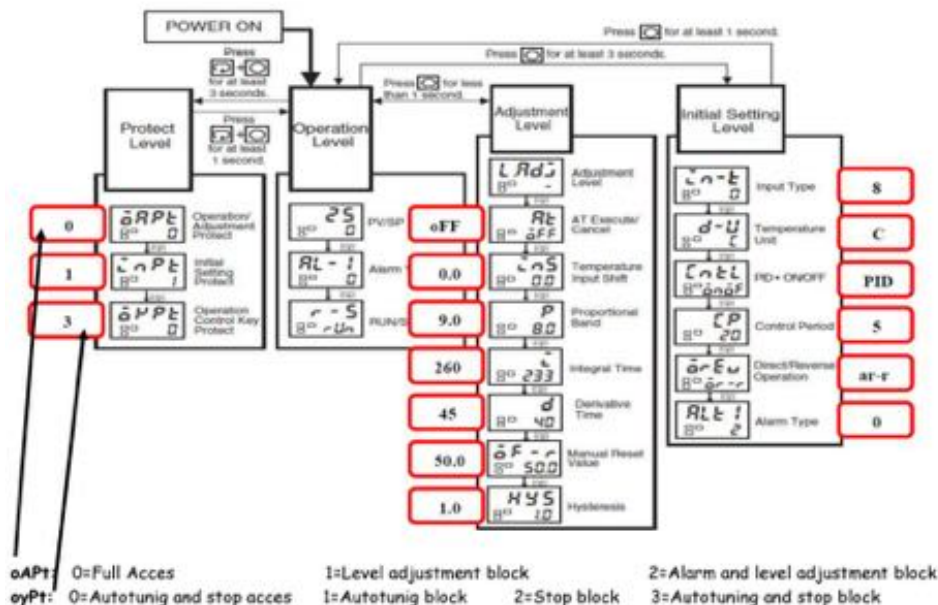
POWER ON

Press for at least 1 second.

Press for at least 3 seconds.

Press for at least 3 seconds.

Press for less than 1 second.

Press for at least 1 second.

Protect Level

Operation Level

Adjustment Level

Initial Setting Level

0 — oAPt — Operation/ Adjustment Protect

1 — icPt — Initial Setting Protect

3 — oKPt — Operation Control Key Protect

25 — PV/SP

AL-1 — Alarm

r-S — RUN/S

L.Adj — Adjustment Level

oFF — At — AT Execute/ Cancel

0.0 — inS — Temperature Input Shift

9.0 — P 8.0 — Proportional Band

260 — i 233 — Integral Time

45 — d 40 — Derivative Time

50.0 — oF-r 50.0 — Manual Reset Value

1.0 — HYS 1.0 — Hysteresis

in-t — Input Type — 8

d-U — Temperature Unit — C

CntL — PID• ONOFF — PID

CP 20 — Control Period — 5

orEv — Direct/Reverse Operation — ar-r

ALt1 — Alarm Type — 0

oAPt: 0=Full Acces 1=Level adjustment block 2=Alarm and level adjustment block

oyPt: 0=Autotunig and stop acces 1=Autotunig block 2=Stop block 3=Autotuning and stop block